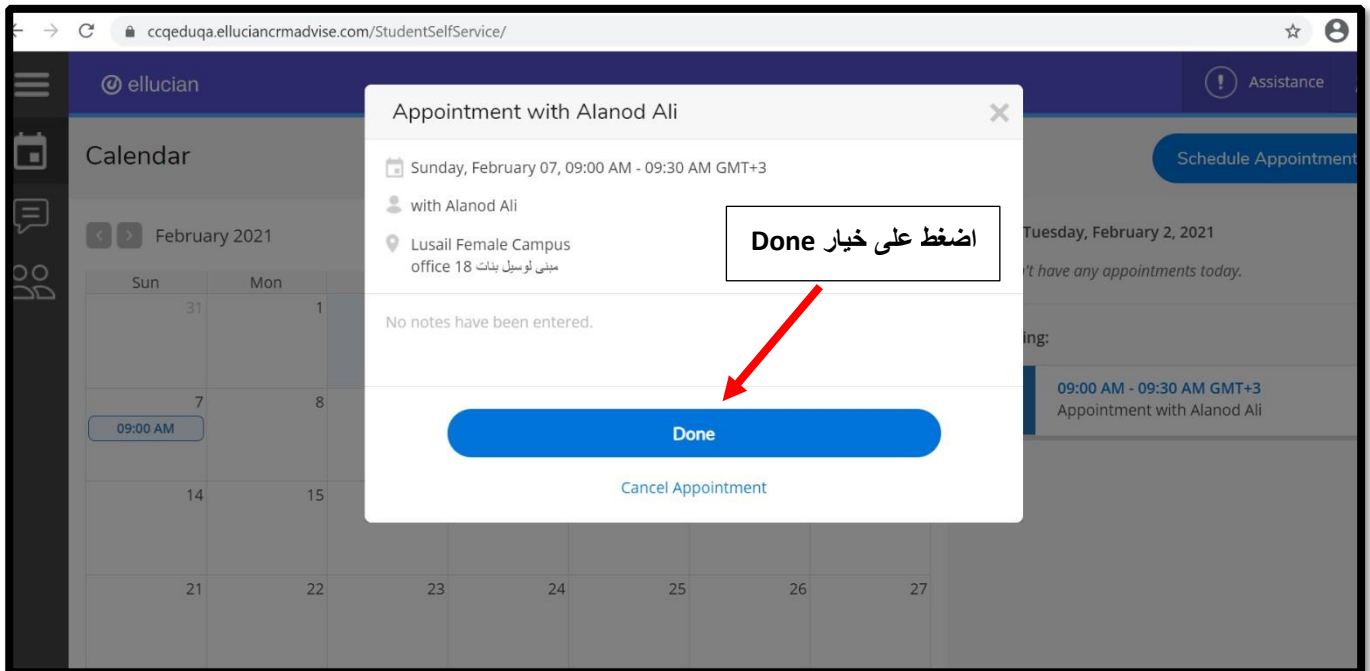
ccqeduqa.elluciancrmadvise.com/StudentSelfService/

ellucian

Assistance

Calendar

Schedule Appointment

February 2021

| Sun | Mon | | | | | |
|---|---|---|---|---|---|---|
| 31 | 1 | | | | | |
| 7 09:00 AM | 8 | | | | | |
| 14 | 15 | | | | | |
| 21 | 22 | 23 | 24 | 25 | 26 | 27 |

Appointment with Alanod Ali

Sunday, February 07, 09:00 AM - 09:30 AM GMT+3

with Alanod Ali

Lusail Female Campus
office 18 مبنى لوسيل بنات

No notes have been entered.

Done

Cancel Appointment

اضغط على خيار Done

Tuesday, February 2, 2021

't have any appointments today.

ing:

09:00 AM - 09:30 AM GMT+3
Appointment with Alanod Ali